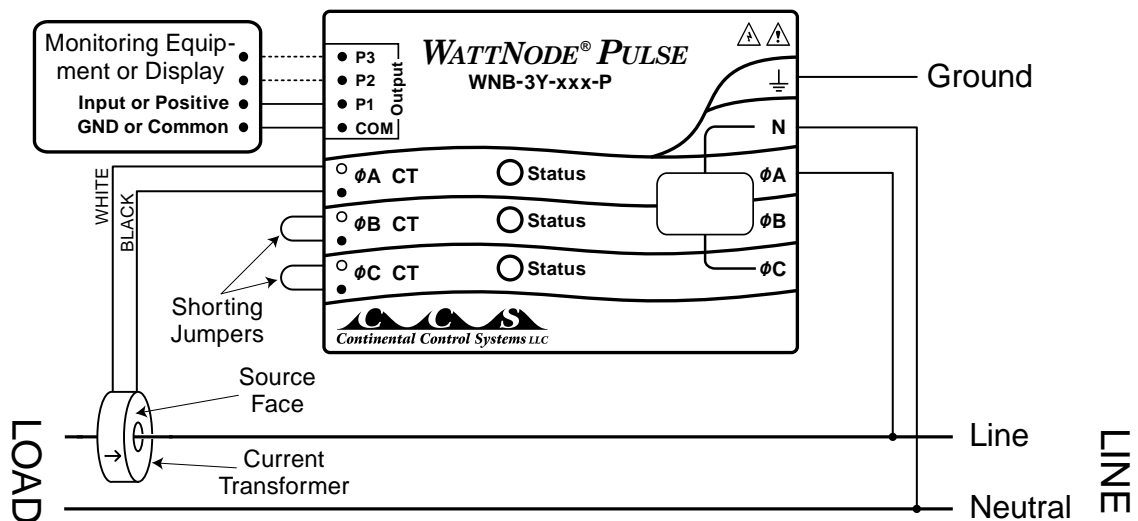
Monitoring Equipment or Display
Input or Positive
GND or Common

P3
P2
P1
COM
Output

WATTNODE® PULSE
WNB-3Y-xxx-P

Ground
N

$\phi$A CT
$\phi$B CT
$\phi$C CT

Status
Status
Status

$\phi$A
$\phi$B
$\phi$C

WHITE
BLACK

Shorting Jumpers

CCS
Continental Control Systems LLC

Source Face

Current Transformer

LOAD

Line
Neutral

LINE